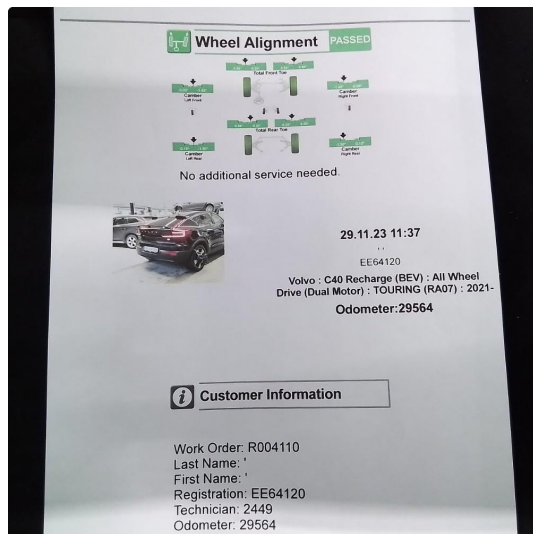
Wheel Alignment PASSED

Total Front Toe

Camber Left Front

Camber Right Front

Total Rear Toe

Camber Left Rear

Camber Right Rear

No additional service needed.

29.11.23 11:37

' '

EE64120

Volvo : C40 Recharge (BEV) : All Wheel Drive (Dual Motor) : TOURING (RA07) : 2021-

Odometer:29564

Customer Information

Work Order: R004110
Last Name: '
First Name: '
Registration: EE64120
Technician: 2449
Odometer: 29564